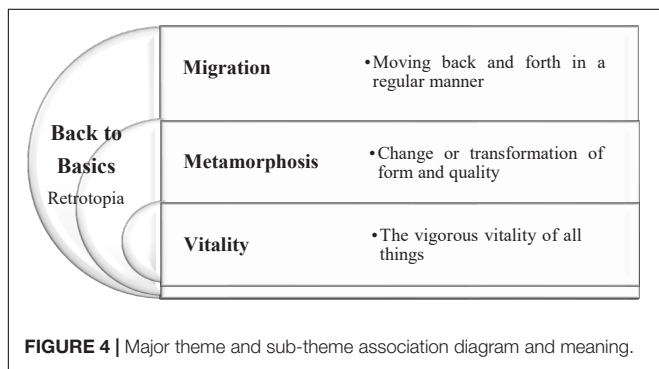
Back to Basics
Retrotopia

Migration
•Moving back and forth in a regular manner

Metamorphosis
•Change or transformation of form and quality

Vitality
•The vigorous vitality of all things

FIGURE 4 | Major theme and sub-theme association diagram and meaning.